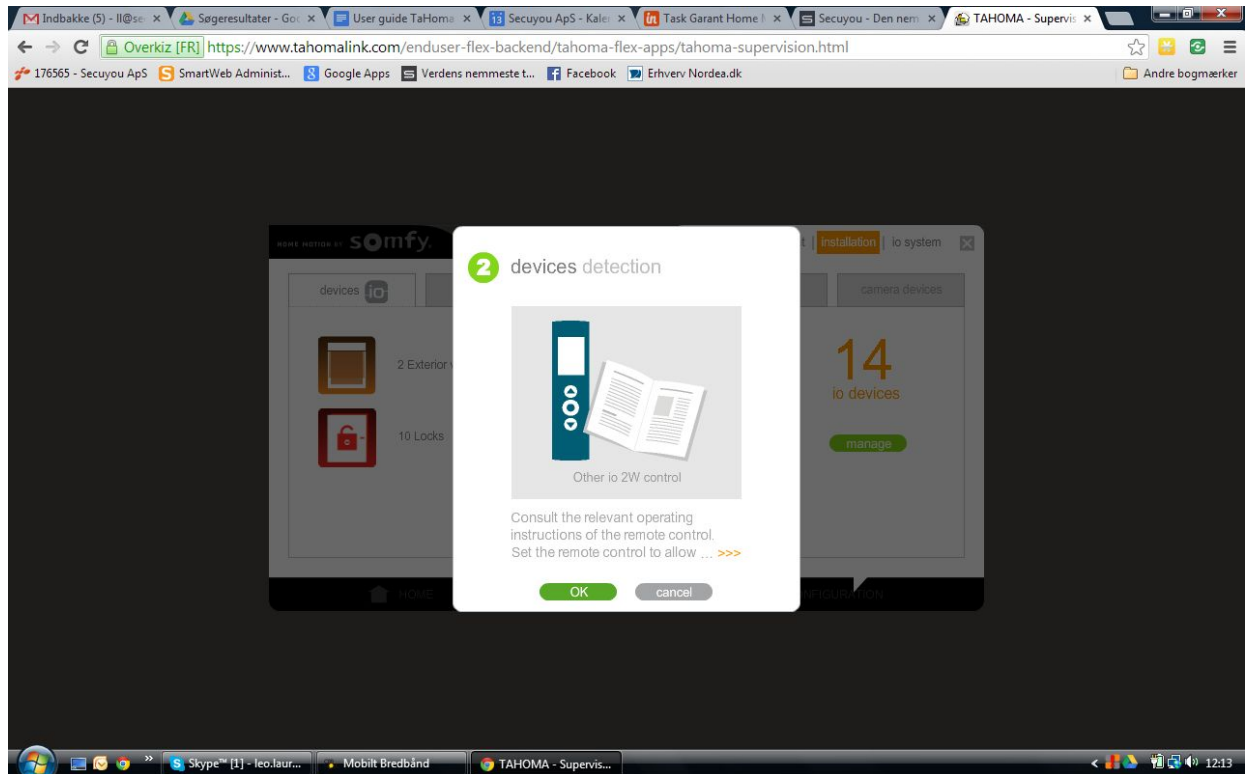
Indbakke (5) - ll@se × Søgeresultater - Go × User guide TaHoma × Secuyou ApS - Kale × Task Garant Home × Secuyou - Den nem × TAHOMA - Supervis ×

Overkiz [FR] https://www.tahomalink.com/enduser-flex-backend/tahoma-flex-apps/tahoma-supervision.html

176565 - Secuyou ApS SmartWeb Administ... Google Apps Verdens nemmeste t... Facebook Erhverv Nordea.dk Andre bogmærker

HOME MOTION BY somfy.

t | installation | io system

devices io

camera devices

2 Exterior

10 Locks

14
io devices

manage

HOME

NFIGURATION

2 devices detection

Other io 2W control

Consult the relevant operating instructions of the remote control. Set the remote control to allow ... >>>

OK cancel

Skype™ [1] - leo.laur... Mobilt Bredbånd TAHOMA - Supervis...

12:13